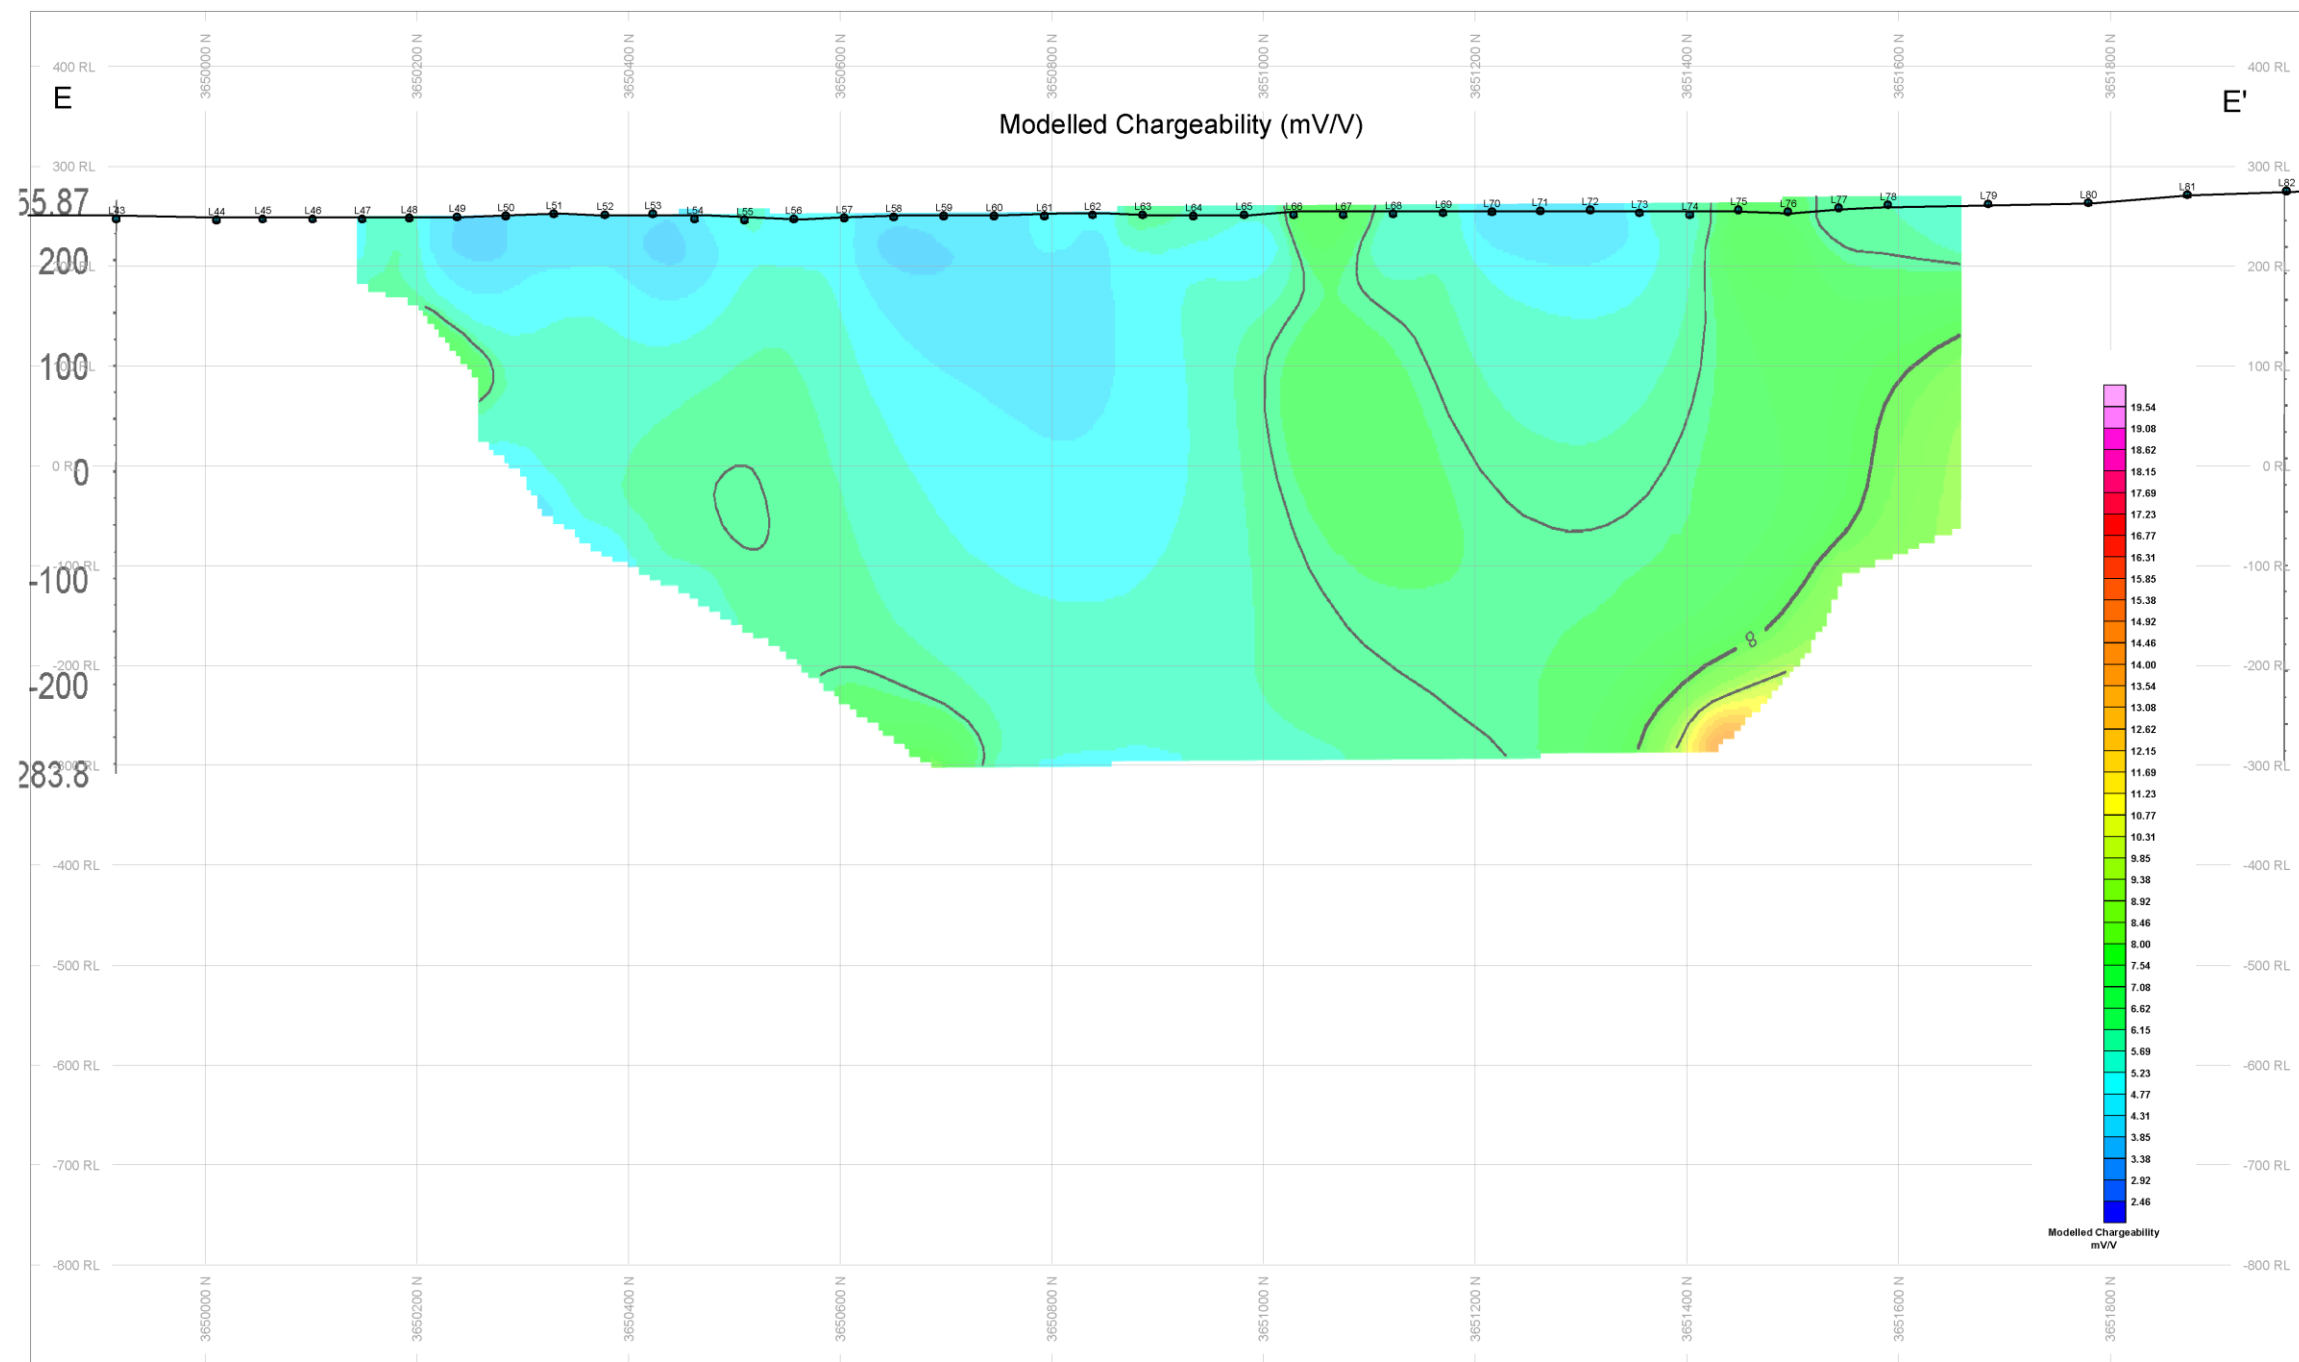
3650000 N
3650200 N
3650400 N
3650600 N
3650800 N
3651000 N
3651200 N
3651400 N
3651600 N
3651800 N

E

E'

Modelled Chargeability (mV/V)

400 RL
300 RL
255.87
200
200 RL
100
100 RL
0 RL
0
-100 RL
-100
-200 RL
-200
-300 RL
283.8
-400 RL
-500 RL
-600 RL
-700 RL
-800 RL

L43 L44 L45 L46 L47 L48 L49 L50 L51 L52 L53 L54 L55 L56 L57 L58 L59 L60 L61 L62 L63 L64 L65 L66 L67 L68 L69 L70 L71 L72 L73 L74 L75 L76 L77 L78 L79 L80 L81 L82

8

19.54
19.08
18.62
18.15
17.69
17.23
16.77
16.31
15.85
15.38
14.92
14.46
14.00
13.54
13.08
12.62
12.15
11.69
11.23
10.77
10.31
9.85
9.38
8.92
8.46
8.00
7.54
7.08
6.62
6.15
5.69
5.23
4.77
4.31
3.85
3.38
2.92
2.46

Modelled Chargeability
mV/V

3650000 N
3650200 N
3650400 N
3650600 N
3650800 N
3651000 N
3651200 N
3651400 N
3651600 N
3651800 N